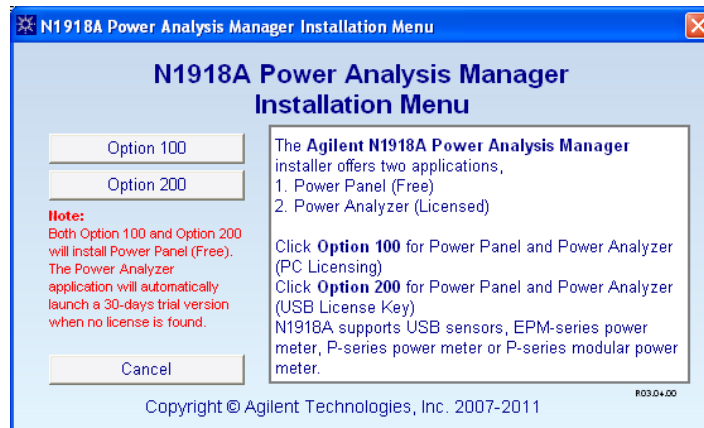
N1918A Power Analysis Manager Installation Menu

N1918A Power Analysis Manager Installation Menu

Option 100

Option 200

Note:
Both Option 100 and Option 200 will install Power Panel (Free). The Power Analyzer application will automatically launch a 30-days trial version when no license is found.

Cancel

The Agilent N1918A Power Analysis Manager installer offers two applications,
1. Power Panel (Free)
2. Power Analyzer (Licensed)

Click Option 100 for Power Panel and Power Analyzer (PC Licensing)
Click Option 200 for Power Panel and Power Analyzer (USB License Key)
N1918A supports USB sensors, EPM-series power meter, P-series power meter or P-series modular power meter.

R03.04.00

Copyright © Agilent Technologies, Inc. 2007-2011